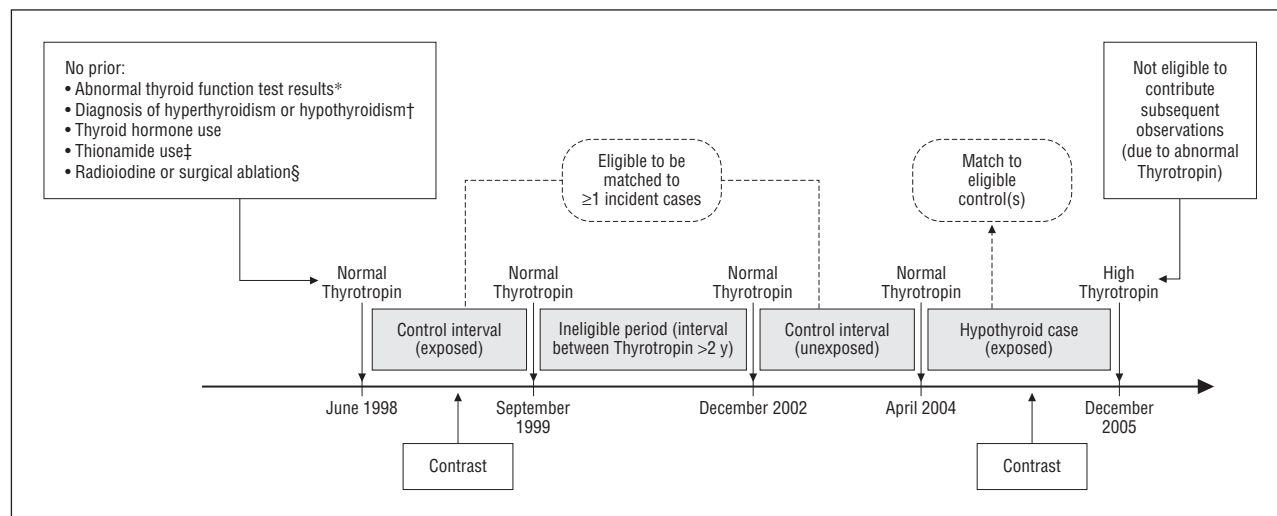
No prior:
• Abnormal thyroid function test results*
• Diagnosis of hyperthyroidism or hypothyroidism†
• Thyroid hormone use
• Thionamide use‡
• Radioiodine or surgical ablation§

Eligible to be matched to ≥1 incident cases

Match to eligible control(s)

Not eligible to contribute subsequent observations (due to abnormal Thyrotropin)

Normal Thyrotropin

Control interval (exposed)

Normal Thyrotropin

Ineligible period (interval between Thyrotropin >2 y)

Normal Thyrotropin

Control interval (unexposed)

Normal Thyrotropin

Hypothyroid case (exposed)

High Thyrotropin

June 1998

September 1999

December 2002

April 2004

December 2005

Contrast

Contrast